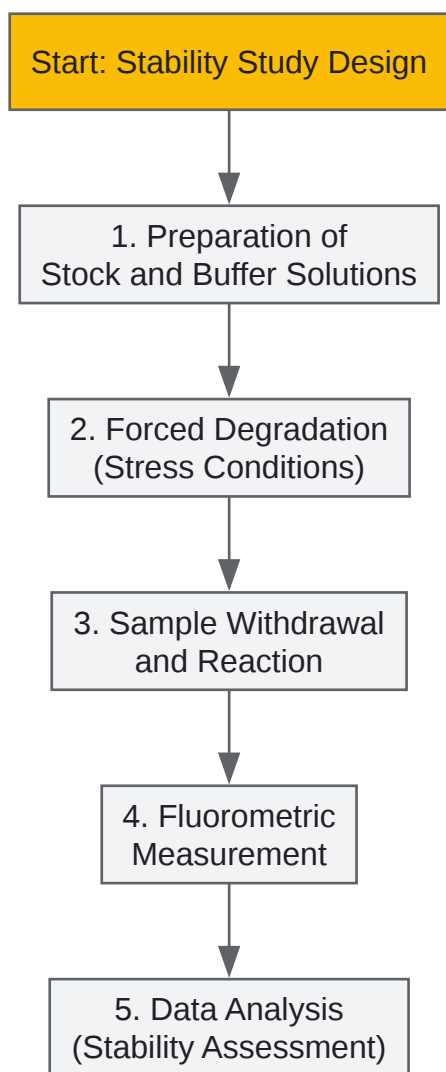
Start: Stability Study Design

1. Preparation of Stock and Buffer Solutions

2. Forced Degradation (Stress Conditions)

3. Sample Withdrawal and Reaction

4. Fluorometric Measurement

5. Data Analysis (Stability Assessment)